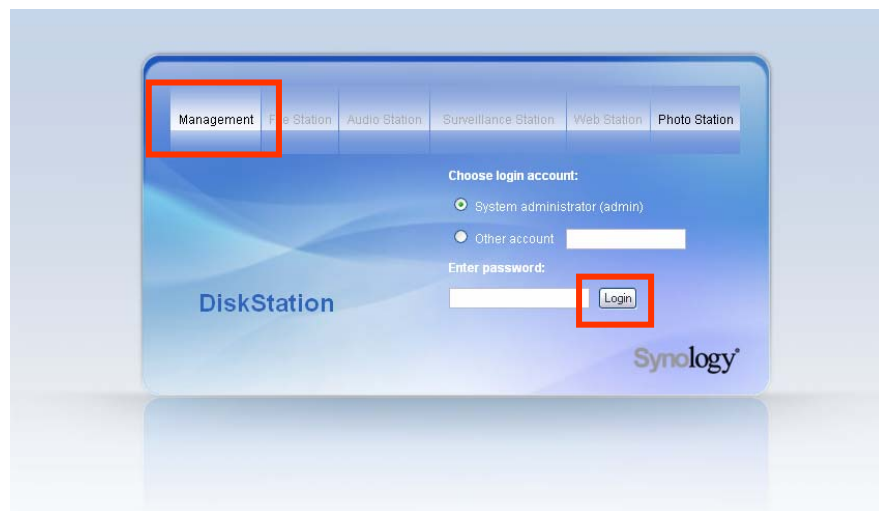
Management File Station Audio Station Surveillance Station Web Station Photo Station

Choose login account:

System administrator (admin)

Other account

Enter password:

Login

DiskStation

Synology®